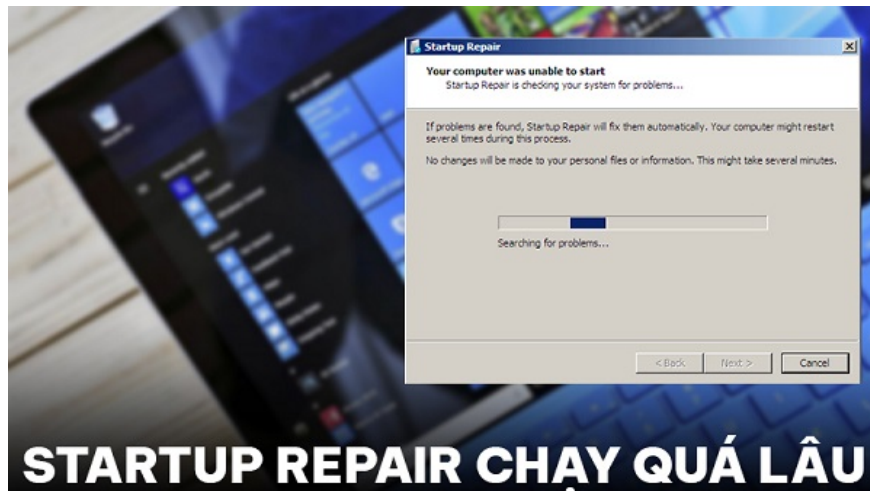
Startup Repair

Your computer was unable to start
Startup Repair is checking your system for problems...

If problems are found, Startup Repair will fix them automatically. Your computer might restart several times during this process.

No changes will be made to your personal files or information. This might take several minutes.

Searching for problems...

< Back
Next >
Cancel

STARTUP REPAIR CHẠY QUÁ LÂU